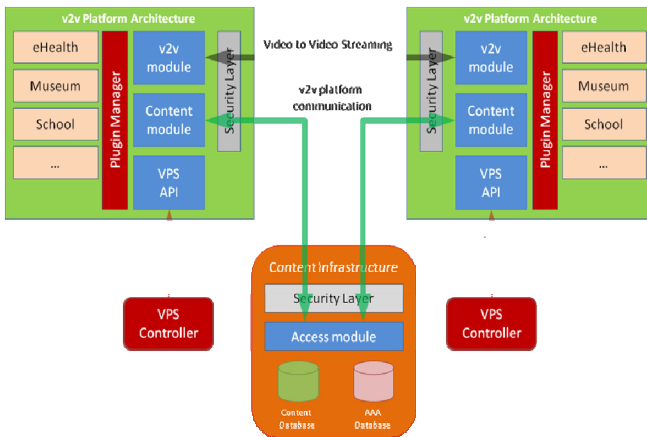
v2v Platform Architecture

eHealth

Museum

School

...

Plugin Manager

v2v module

Content module

VPS API

Security Layer

Video to Video Streaming

v2v platform communication

v2v Platform Architecture

Security Layer

v2v module

Content module

VPS API

Plugin Manager

eHealth

Museum

School

...

Content Infrastructure

Security Layer

Access module

Content Database

AAA Database

VPS Controller

VPS Controller